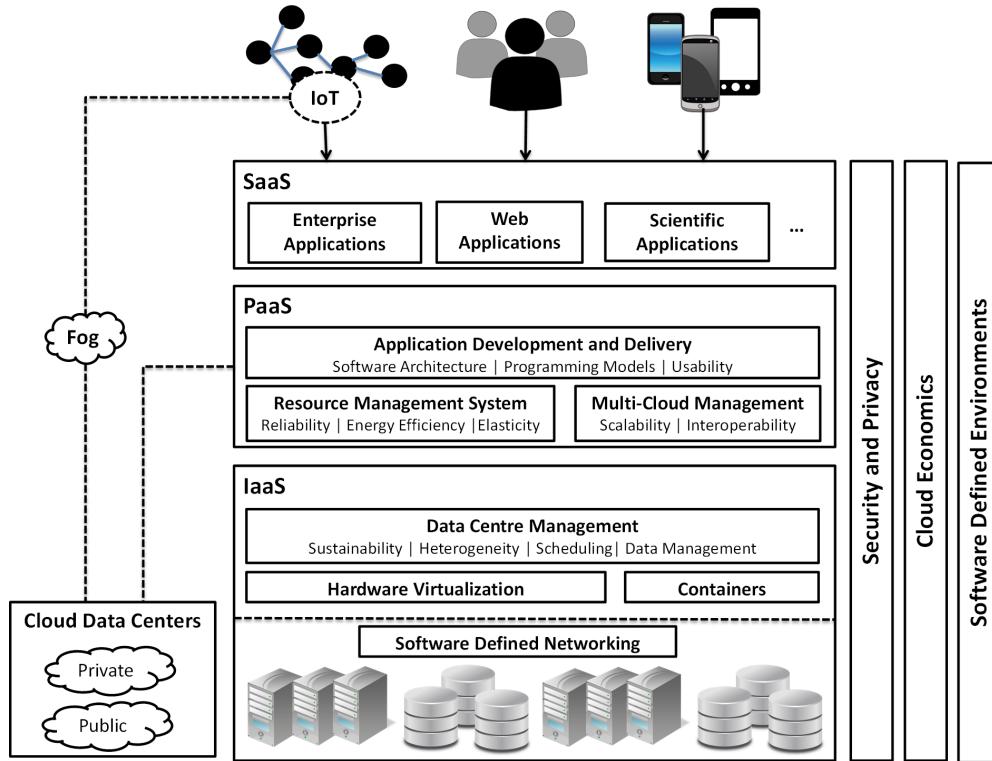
IoT

SaaS

Enterprise Applications

Web Applications

Scientific Applications

...

PaaS

Application Development and Delivery
Software Architecture | Programming Models | Usability

Resource Management System
Reliability | Energy Efficiency |Elasticity

Multi-Cloud Management
Scalability | Interoperability

IaaS

Data Centre Management
Sustainability | Heterogeneity | Scheduling| Data Management

Hardware Virtualization

Containers

Software Defined Networking

Fog

Cloud Data Centers

Private

Public

Security and Privacy

Cloud Economics

Software Defined Environments